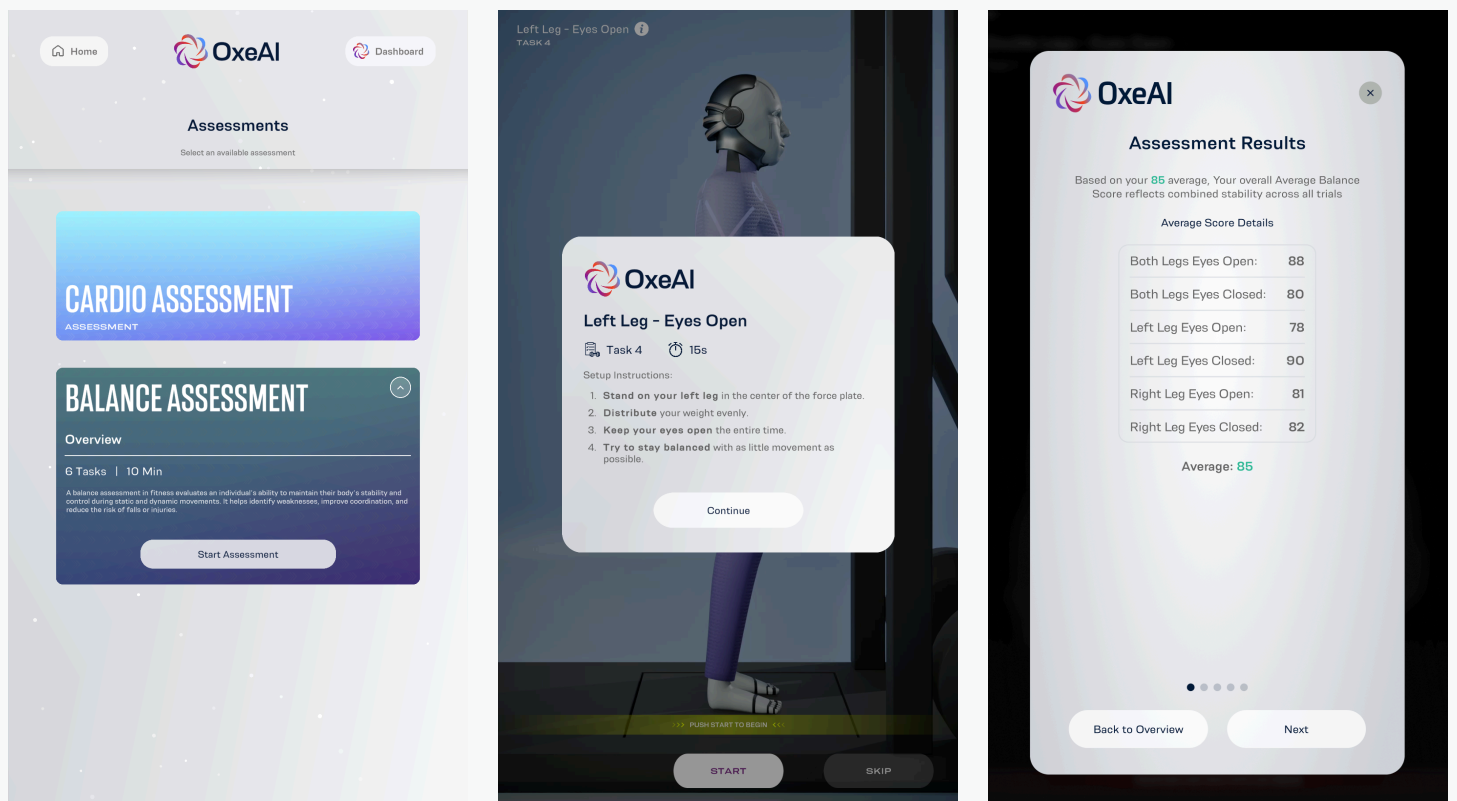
Home

OxeAI

Dashboard

Assessments

Select an available assessment

CARDIO ASSESSMENT

ASSESSMENT

BALANCE ASSESSMENT

Overview

6 Tasks | 10 Min

A balance assessment in fitness evaluates an individual's ability to maintain their body's stability and control during static and dynamic movements. It helps identify weaknesses, improve coordination, and reduce the risk of falls or injuries.

Start Assessment

Left Leg - Eyes Open

TASK 4

OxeAI

Left Leg - Eyes Open

Task 4 15s

Setup Instructions:

1. **Stand on your left leg** in the center of the force plate.
2. **Distribute** your weight evenly.
3. **Keep your eyes open** the entire time.
4. **Try to stay balanced** with as little movement as possible.

Continue

>>> PUSH START TO BEGIN <<<

START

SKIP

OxeAI

×

Assessment Results

Based on your 85 average, Your overall Average Balance Score reflects combined stability across all trials

Average Score Details

| Both Legs Eyes Open: | 88 |
|---|---|
| Both Legs Eyes Closed: | 80 |
| Left Leg Eyes Open: | 78 |
| Left Leg Eyes Closed: | 90 |
| Right Leg Eyes Open: | 81 |
| Right Leg Eyes Closed: | 82 |

Average: 85

Back to Overview

Next